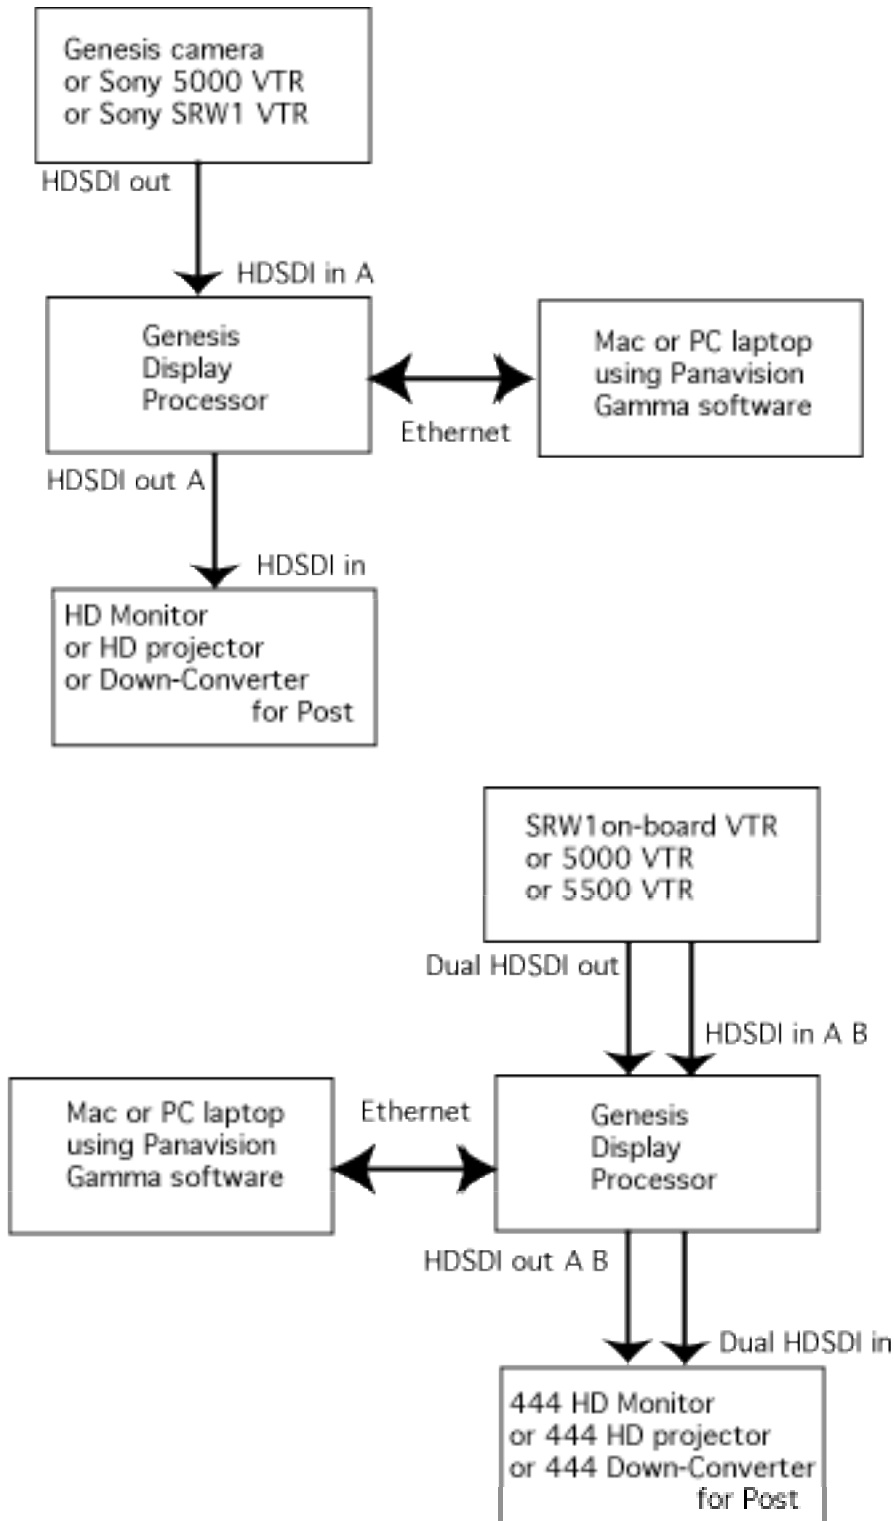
Genesis camera
or Sony 5000 VTR
or Sony SRW1 VTR

HDSDI out

HDSDI in A

Genesis
Display
Processor

Mac or PC laptop
using Panavision
Gamma software

Ethernet

HDSDI out A

HDSDI in

HD Monitor
or HD projector
or Down-Converter
for Post

SRW1on-board VTR
or 5000 VTR
or 5500 VTR

Dual HDSDI out

HDSDI in A B

Mac or PC laptop
using Panavision
Gamma software

Ethernet

Genesis
Display
Processor

HDSDI out A B

Dual HDSDI in

444 HD Monitor
or 444 HD projector
or 444 Down-Converter
for Post